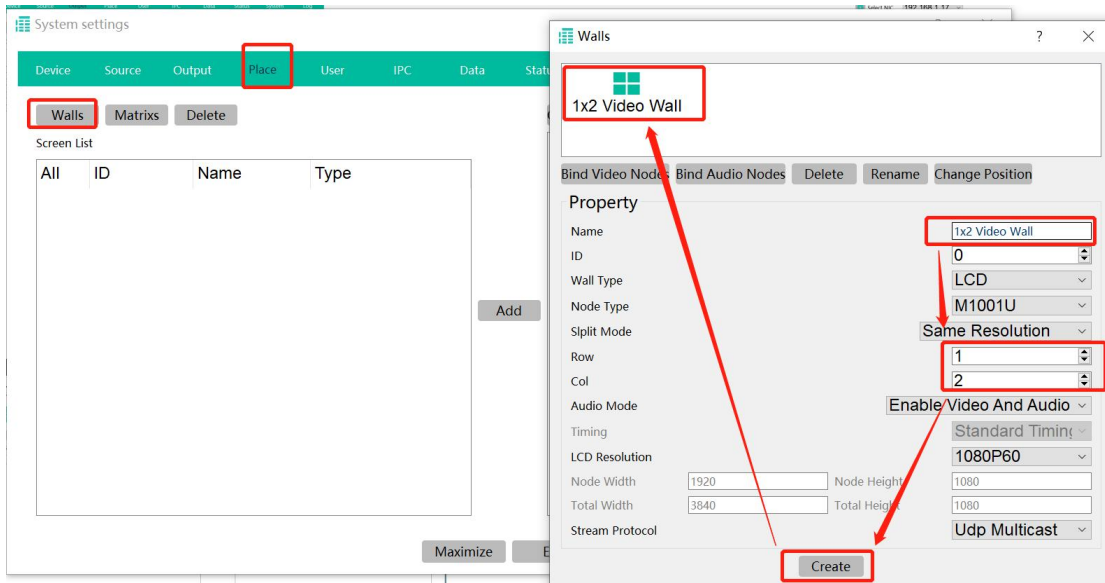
System settings

Device Source Output Place User IPC Data Statu

Walls Matrixs Delete

Screen List

| All | ID | Name | Type |
|---|---|---|---|

Add

Maximize

Walls ? ×

1x2 Video Wall

Bind Video Nodes Bind Audio Nodes Delete Rename Change Position

Property

Name 1x2 Video Wall
ID 0
Wall Type LCD
Node Type M1001U
Slplit Mode Same Resolution
Row 1
Col 2
Audio Mode Enable Video And Audio
Timing Standard Timing
LCD Resolution 1080P60
Node Width 1920 Node Height 1080
Total Width 3840 Total Height 1080
Stream Protocol Udp Multicast

Create